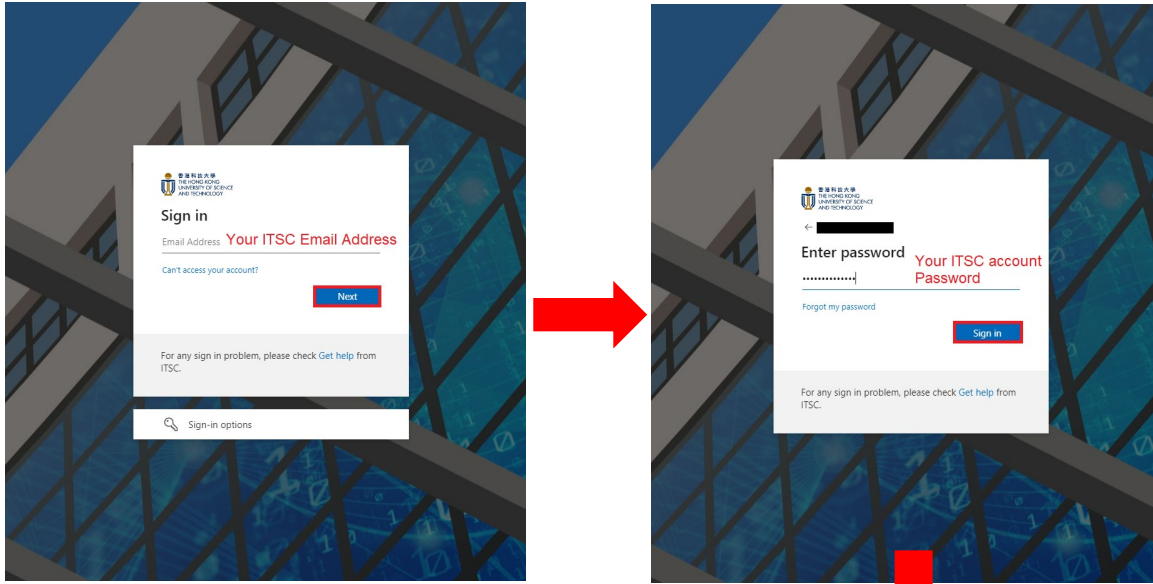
香港科技大學
THE HONG KONG UNIVERSITY OF SCIENCE AND TECHNOLOGY

Sign in

Email Address Your ITSC Email Address

Can't access your account?

Next

For any sign in problem, please check Get help from ITSC.

Sign-in options

香港科技大學
THE HONG KONG UNIVERSITY OF SCIENCE AND TECHNOLOGY

←

Enter password

Your ITSC account Password

••••••••••••••

Forgot my password

Sign in

For any sign in problem, please check Get help from ITSC.